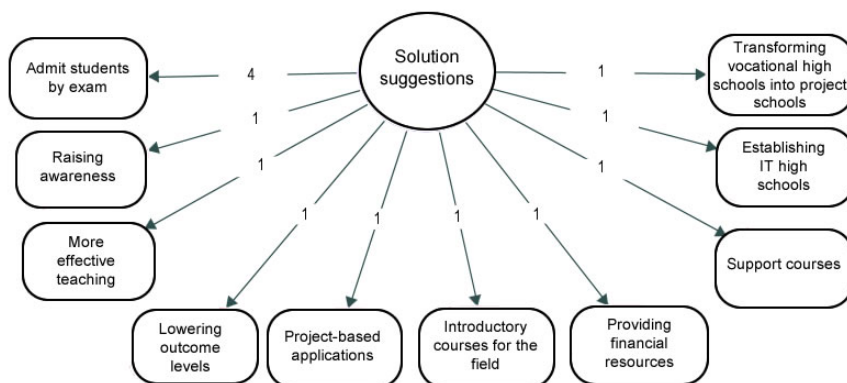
Solution suggestions

4

Admit students by exam

1

Raising awareness

1

More effective teaching

1

Lowering outcome levels

1

Project-based applications

1

Introductory courses for the field

1

Providing financial resources

1

Transforming vocational high schools into project schools

1

Establishing IT high schools

1

Support courses